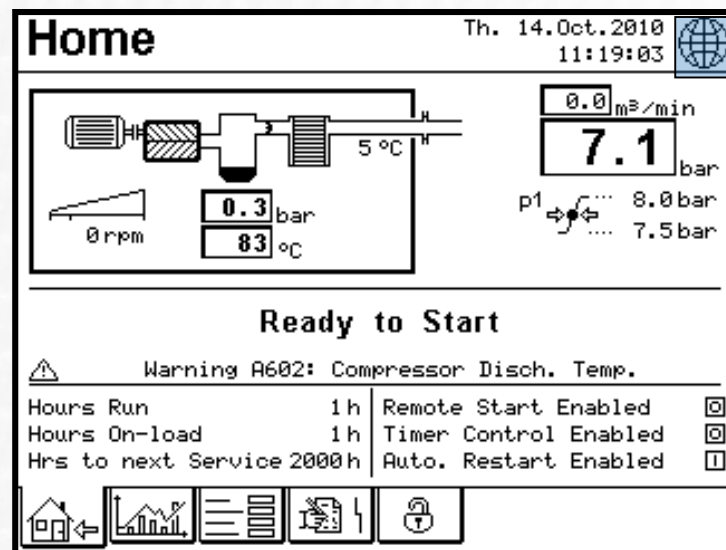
Home

Th. 14.Oct.2010
11:19:03

5 °C

0 rpm

0.3 bar

83 °C

0.0 m³/min

7.1 bar

p1 8.0 bar
7.5 bar

Ready to Start

Warning A602: Compressor Disch. Temp.

| | | | |
|---|---|---|---|
| Hours Run | 1 h | Remote Start Enabled | 0 |
| Hours On-load | 1 h | Timer Control Enabled | 0 |
| Hrs to next Service | 2000 h | Auto. Restart Enabled | I |